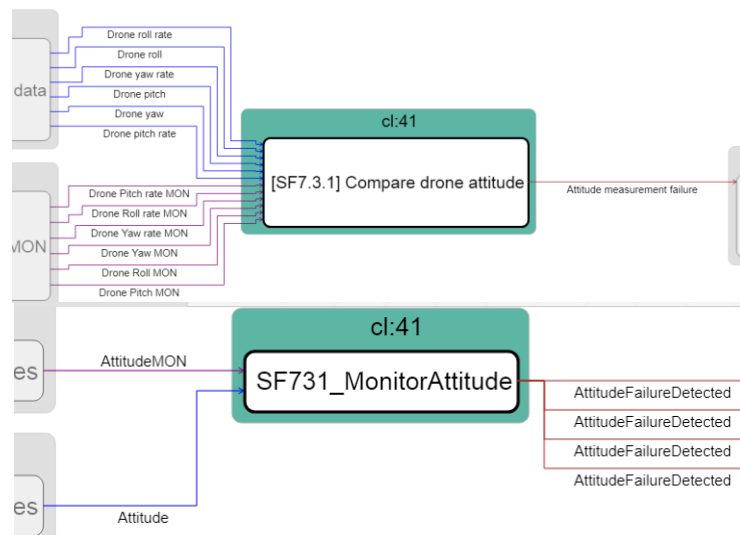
data

Drone roll rate
Drone roll
Drone yaw rate
Drone pitch
Drone yaw
Drone pitch rate

cl:41
[SF7.3.1] Compare drone attitude

Attitude measurement failure

MON

Drone Pitch rate MON
Drone Roll rate MON
Drone Yaw rate MON
Drone Yaw MON
Drone Roll MON
Drone Pitch MON

es

AttitudeMON

cl:41
SF731_MonitorAttitude

AttitudeFailureDetected
AttitudeFailureDetected
AttitudeFailureDetected
AttitudeFailureDetected

es

Attitude